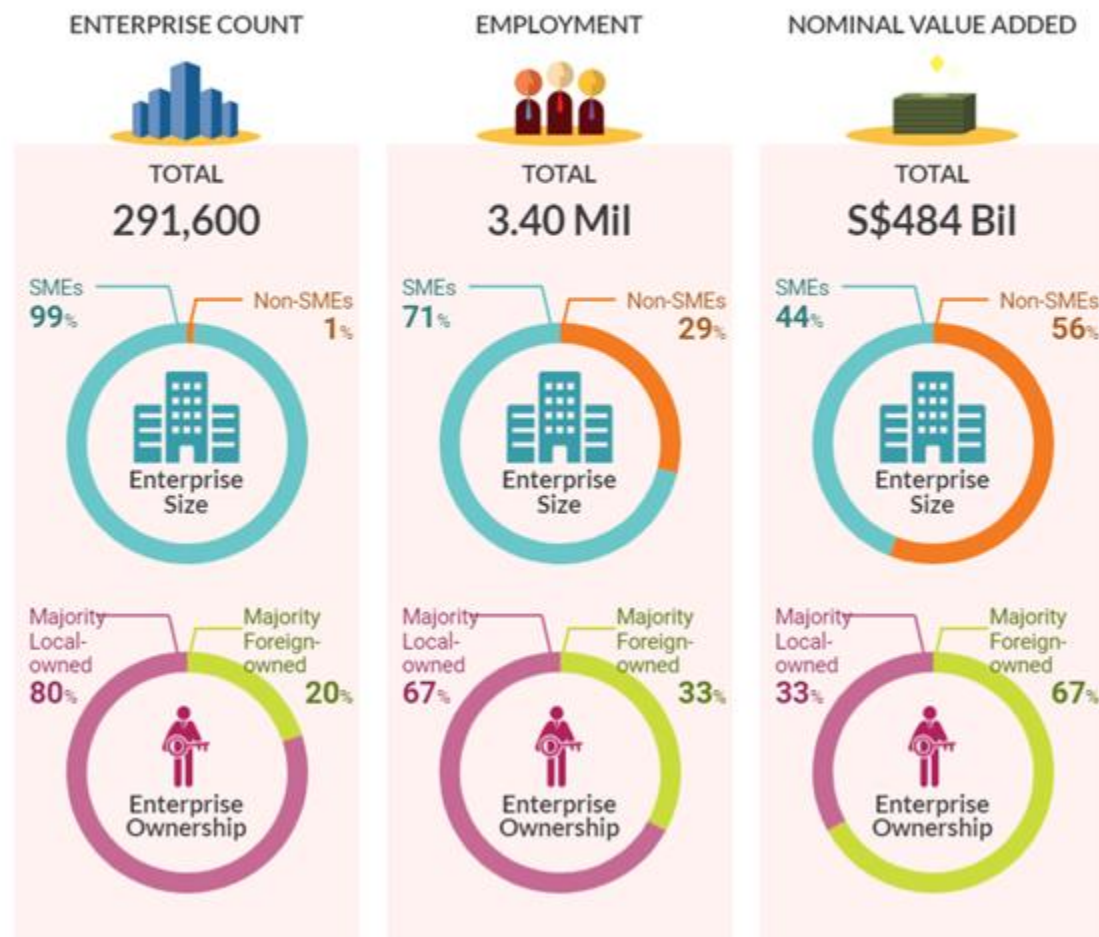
ENTERPRISE COUNT

TOTAL
291,600

SMEs
99%

Non-SMEs
1%

Enterprise Size

Majority Local-owned
80%

Majority Foreign-owned
20%

Enterprise Ownership

EMPLOYMENT

TOTAL
3.40 Mil

SMEs
71%

Non-SMEs
29%

Enterprise Size

Majority Local-owned
67%

Majority Foreign-owned
33%

Enterprise Ownership

NOMINAL VALUE ADDED

TOTAL
S$484 Bil

SMEs
44%

Non-SMEs
56%

Enterprise Size

Majority Local-owned
33%

Majority Foreign-owned
67%

Enterprise Ownership